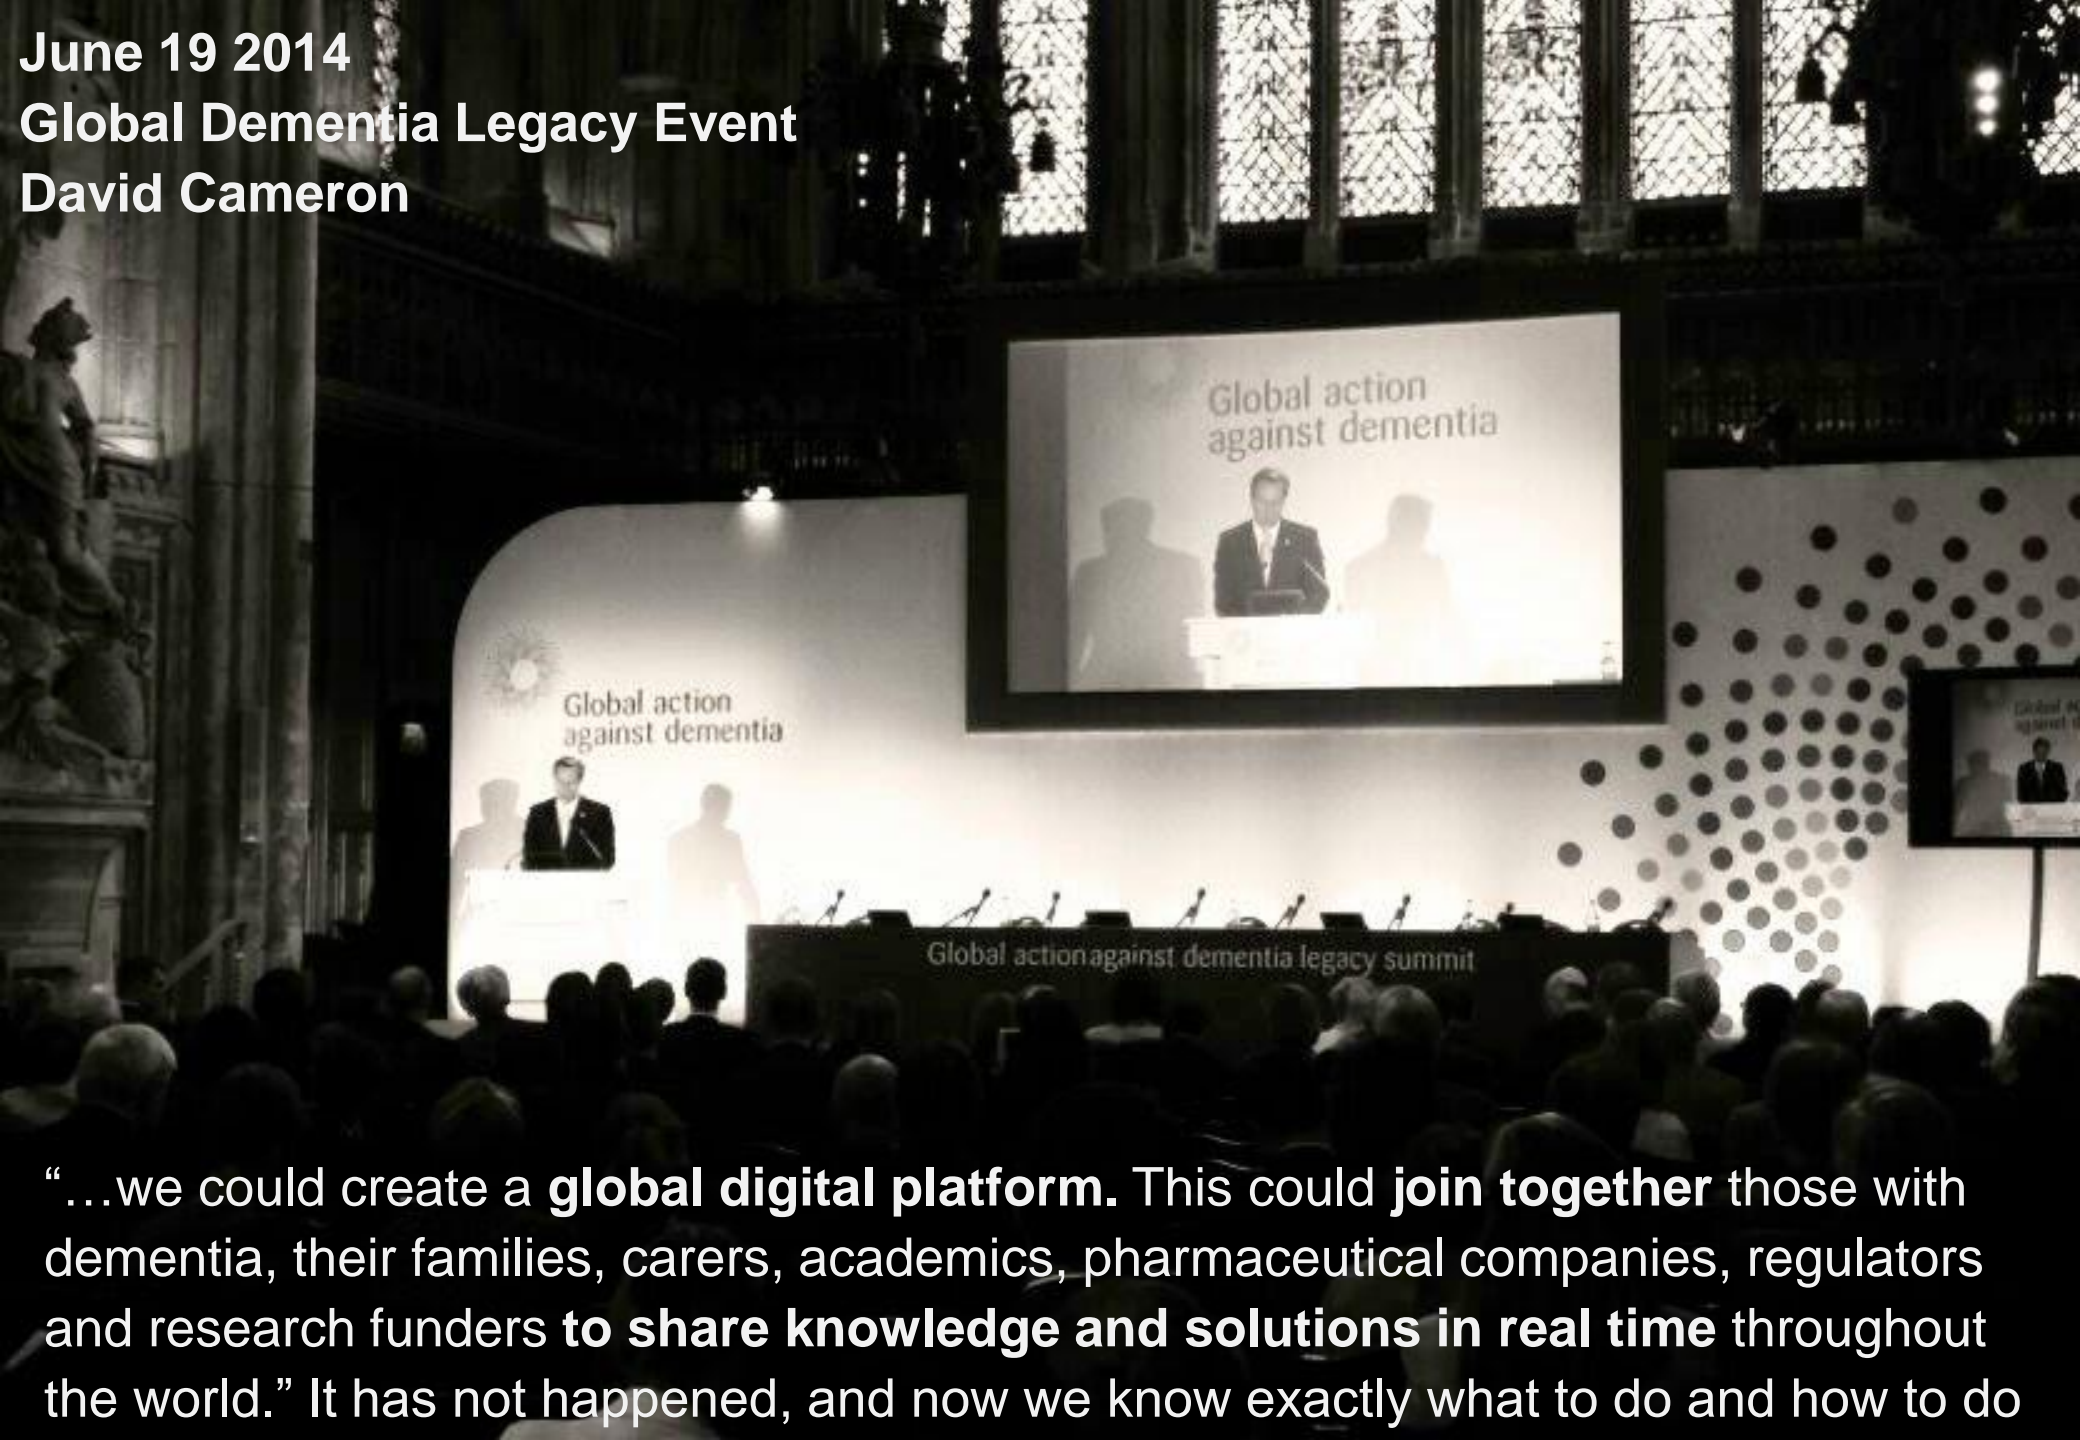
June 19 2014
Global Dementia Legacy Event
David Cameron

Global action against dementia

Global action against dementia

Global action against dementia legacy summit

"…we could create a global digital platform. This could join together those with dementia, their families, carers, academics, pharmaceutical companies, regulators and research funders to share knowledge and solutions in real time throughout the world." It has not happened, and now we know exactly what to do and how to do